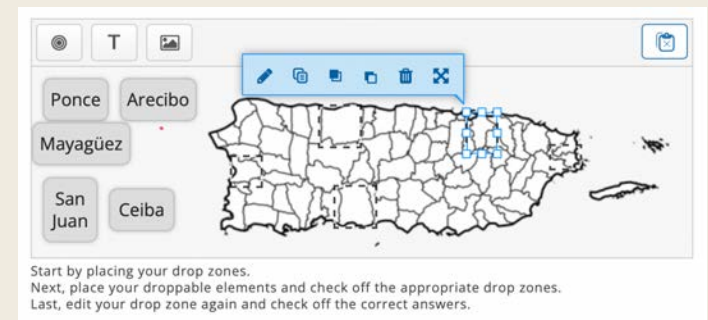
T

Ponce
Arecibo
Mayagüez
San Juan
Ceiba

Start by placing your drop zones.
Next, place your droppable elements and check off the appropriate drop zones.
Last, edit your drop zone again and check off the correct answers.